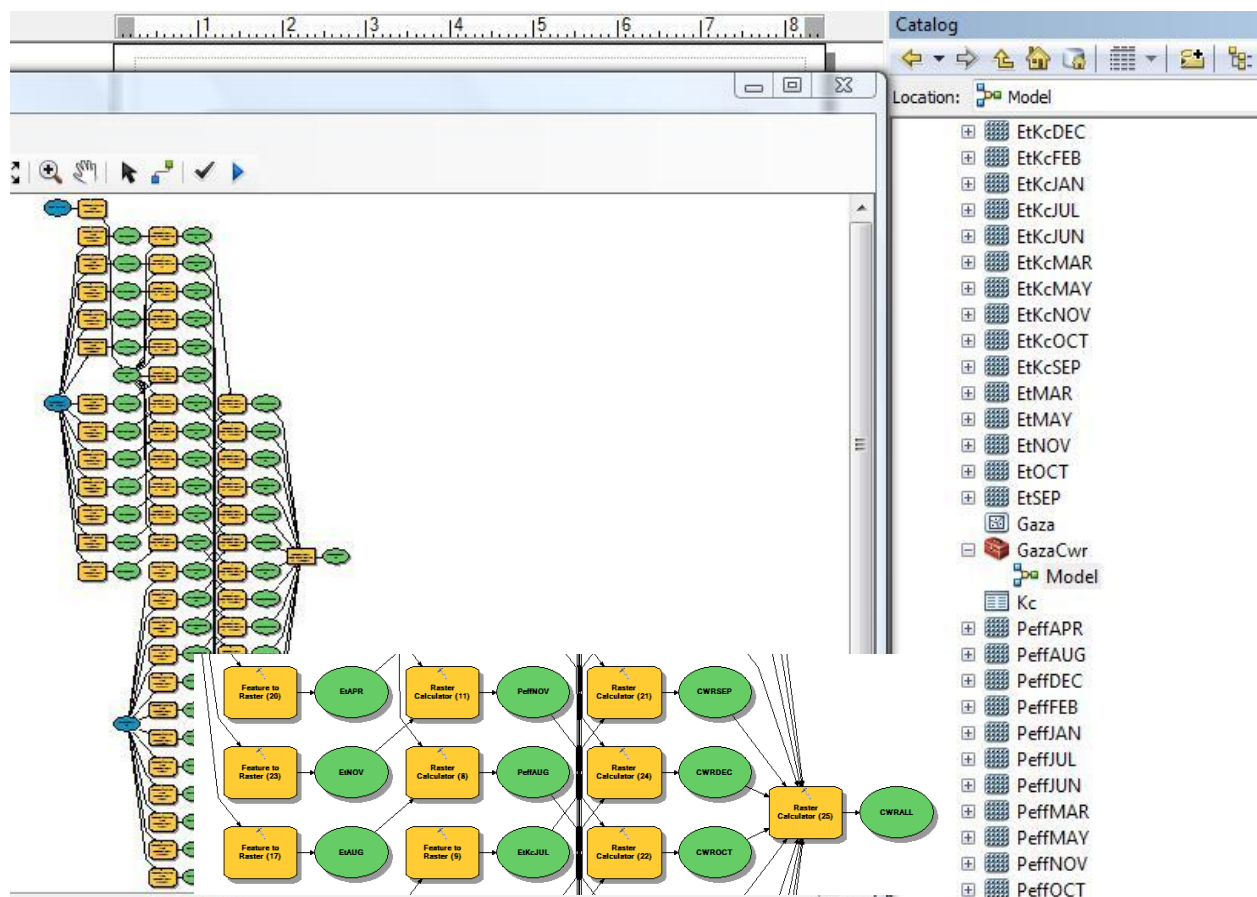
1 2 3 4 5 6 7 8

Catalog

Location: Model

EtKcDEC
EtKcFEB
EtKcJAN
EtKcJUL
EtKcJUN
EtKcMAR
EtKcMAY
EtKcNOV
EtKcOCT
EtKcSEP
EtMAR
EtMAY
EtNOV
EtOCT
EtSEP
Gaza
GazaCwr
Model
Kc
PeffAPR
PeffAUG
PeffDEC
PeffFEB
PeffJAN
PeffJUL
PeffJUN
PeffMAR
PeffMAY
PeffNOV
PeffOCT

Feature to Raster (20)
EtAPR
Raster Calculator (11)
PeffNOV
Raster Calculator (21)
CWRSEP
Feature to Raster (23)
EtNOV
Raster Calculator (8)
PeffAUG
Raster Calculator (24)
CWRDEC
Raster Calculator (25)
CWRALL
Feature to Raster (17)
EtAUG
Feature to Raster (9)
EtKcJUL
Raster Calculator (22)
CWROCT